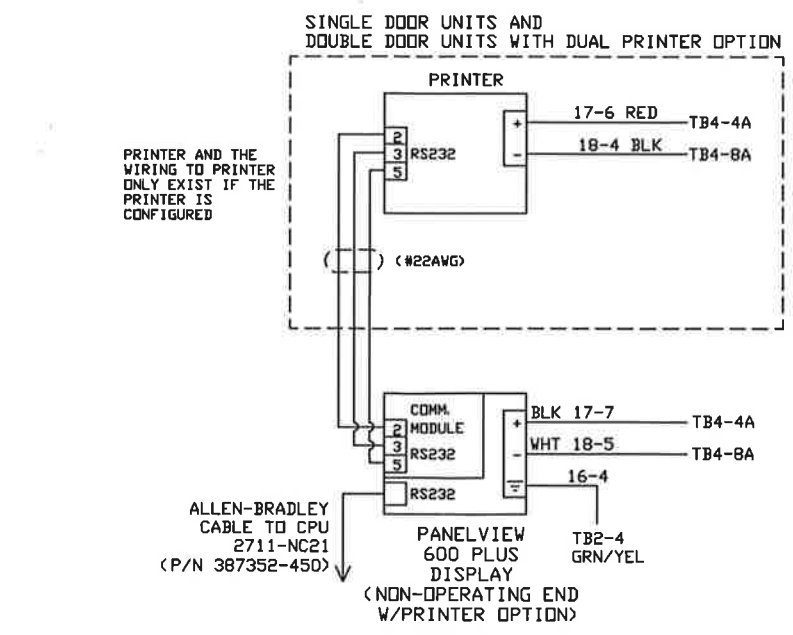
SINGLE DOOR UNITS AND
DOUBLE DOOR UNITS WITH DUAL PRINTER OPTION

PRINTER

2
3 RS232
5

+
-

17-6 RED
TB4-4A
18-4 BLK
TB4-8A

PRINTER AND THE WIRING TO PRINTER ONLY EXIST IF THE PRINTER IS CONFIGURED

( ) (#22AWG)

COMM. MODULE
2
3 RS232
5

RS232

+
-

BLK 17-7
TB4-4A
WHT 18-5
TB4-8A
16-4

ALLEN-BRADLEY CABLE TO CPU 2711-NC21 (P/N 387352-450)

PANELVIEW 600 PLUS DISPLAY (NON-OPERATING END W/PRINTER OPTION)

TB2-4 GRN/YEL